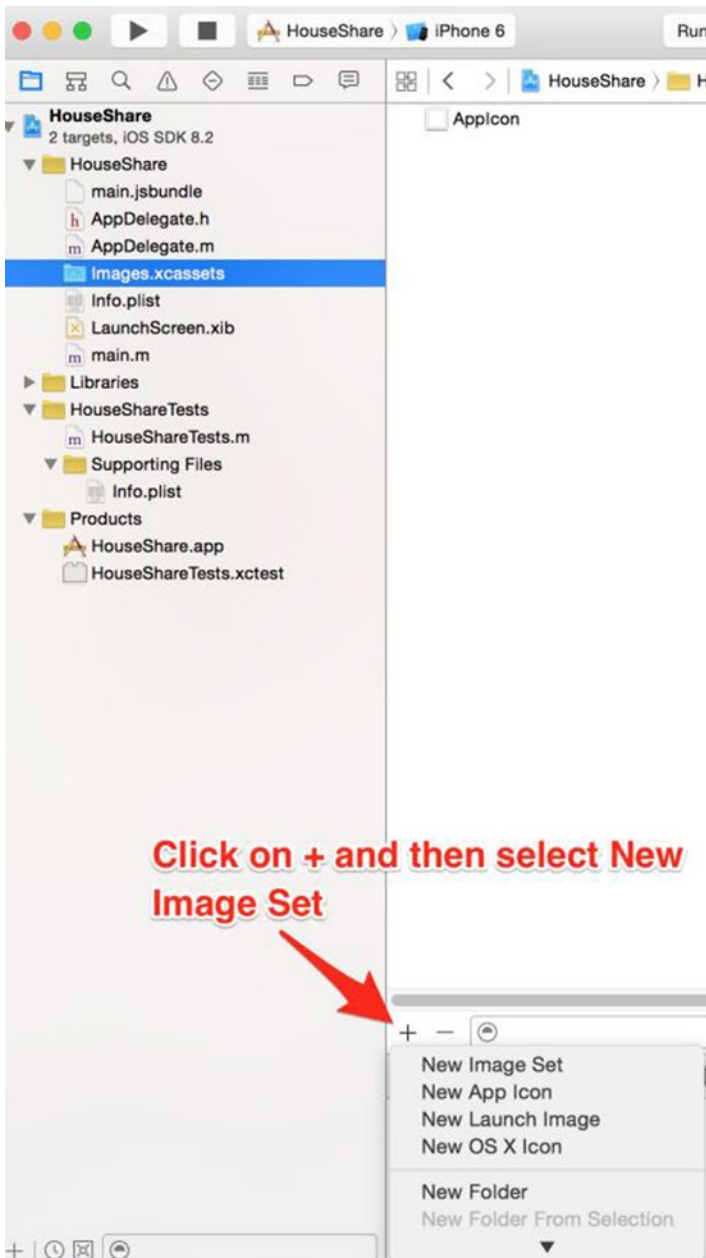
HouseShare 〉 iPhone 6

Run

HouseShare 〉 H

AppIcon

HouseShare
2 targets, iOS SDK 8.2

HouseShare

main.jsbundle

AppDelegate.h

AppDelegate.m

Images.xcassets

Info.plist

LaunchScreen.xib

main.m

Libraries

HouseShareTests

HouseShareTests.m

Supporting Files

Info.plist

Products

HouseShare.app

HouseShareTests.xctest

Click on + and then select New Image Set

+ −

New Image Set
New App Icon
New Launch Image
New OS X Icon

New Folder
New Folder From Selection

+